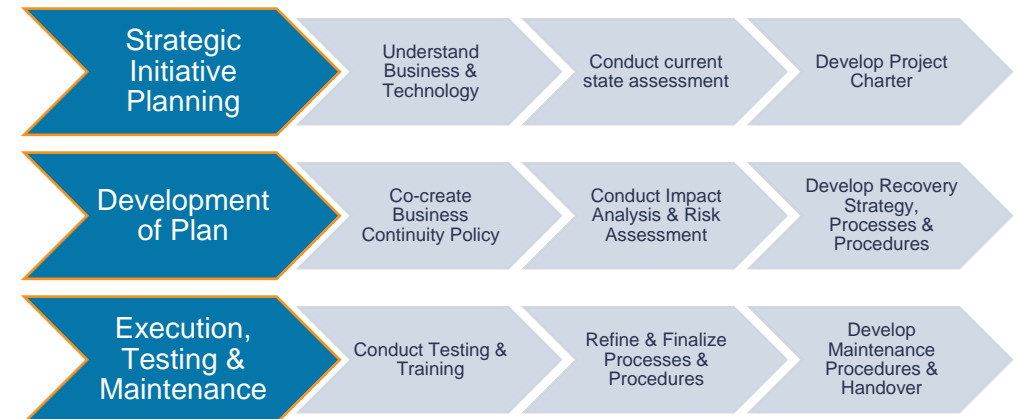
Strategic Initiative Planning

Understand Business & Technology

Conduct current state assessment

Develop Project Charter

Development of Plan

Co-create Business Continuity Policy

Conduct Impact Analysis & Risk Assessment

Develop Recovery Strategy, Processes & Procedures

Execution, Testing & Maintenance

Conduct Testing & Training

Refine & Finalize Processes & Procedures

Develop Maintenance Procedures & Handover